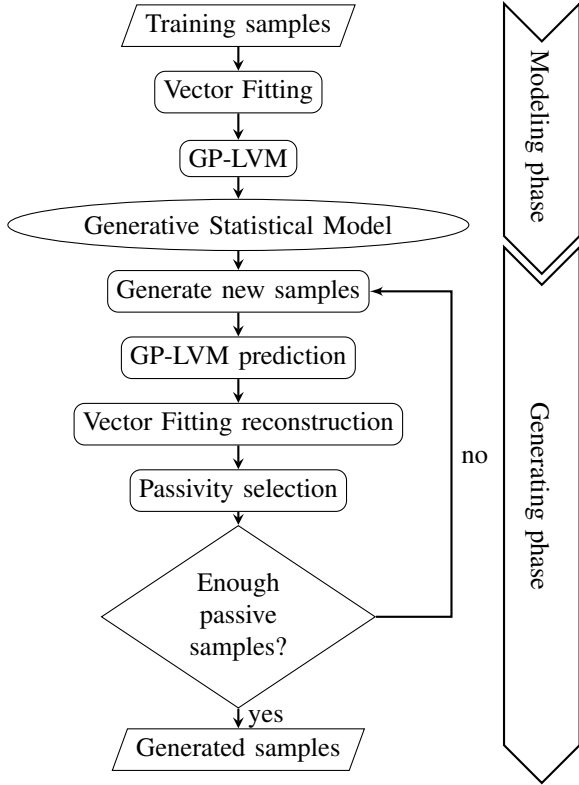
Training samples

Vector Fitting

GP-LVM

Generative Statistical Model

Generate new samples

GP-LVM prediction

Vector Fitting reconstruction

Passivity selection

Enough passive samples?

no

yes

Generated samples

Modeling phase

Generating phase